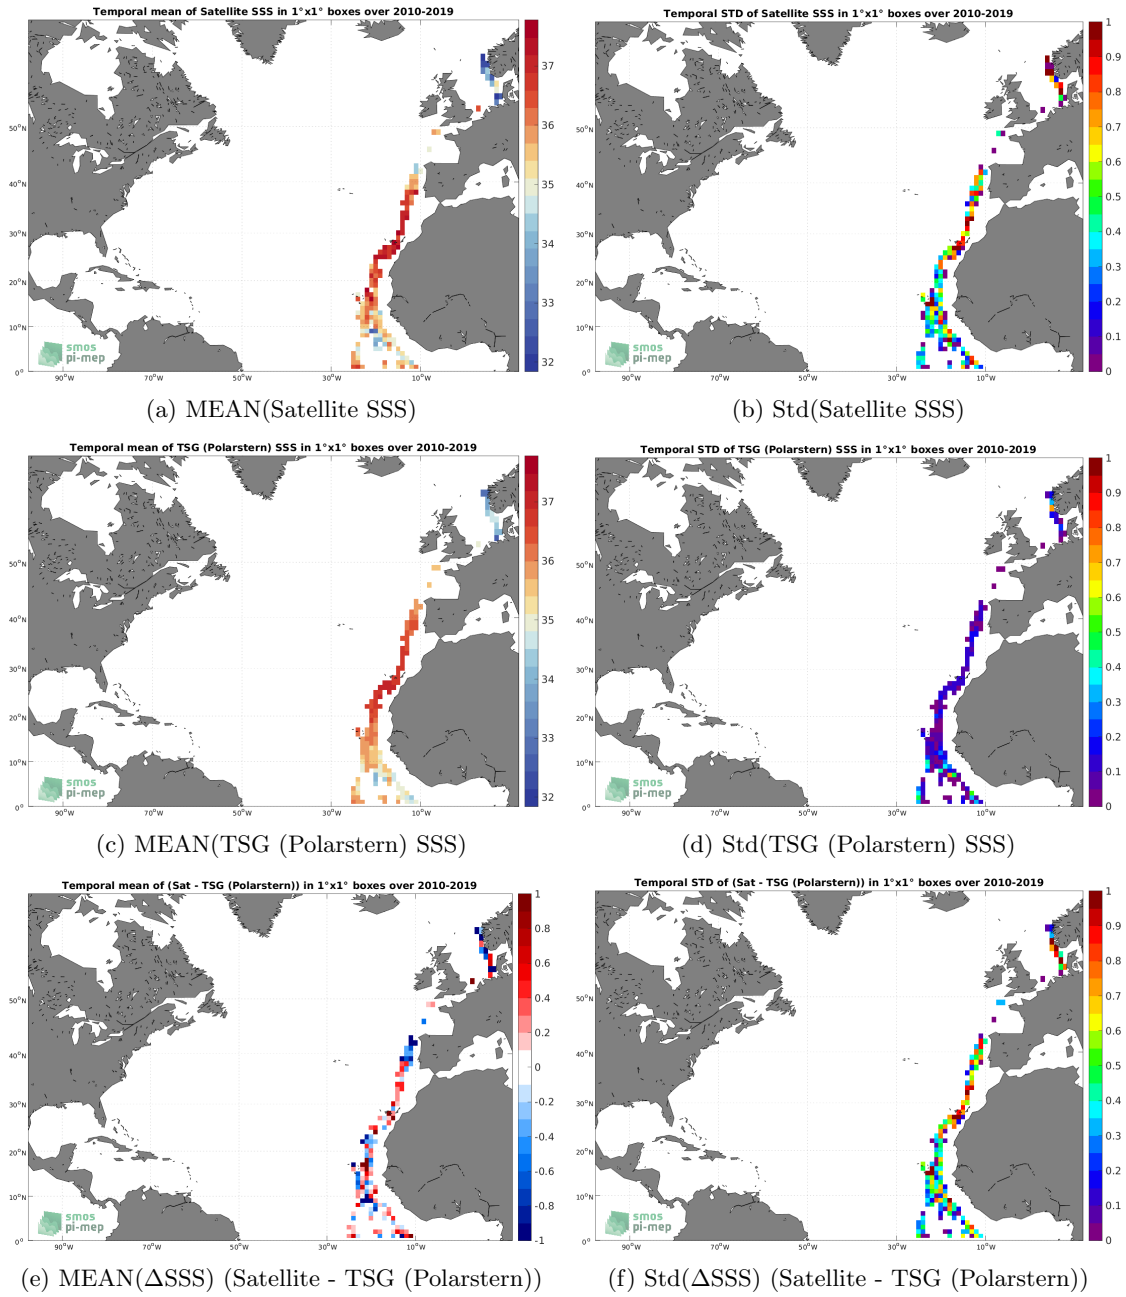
Temporal mean of Satellite SSS in 1°x1° boxes over 2010-2019

37
36
35
34
33
32

50°N
40°N
30°N
20°N
10°N
0°

90°W 70°W 50°W 30°W 10°W

smos
pi-mep

(a) MEAN(Satellite SSS)

Temporal STD of Satellite SSS in 1°x1° boxes over 2010-2019

1
0.9
0.8
0.7
0.6
0.5
0.4
0.3
0.2
0.1
0

50°N
40°N
30°N
20°N
10°N
0°

90°W 70°W 50°W 30°W 10°W

smos
pi-mep

(b) Std(Satellite SSS)

Temporal mean of TSG (Polarstern) SSS in 1°x1° boxes over 2010-2019

37
36
35
34
33
32

50°N
40°N
30°N
20°N
10°N
0°

90°W 70°W 50°W 30°W 10°W

smos
pi-mep

(c) MEAN(TSG (Polarstern) SSS)

Temporal STD of TSG (Polarstern) SSS in 1°x1° boxes over 2010-2019

1
0.9
0.8
0.7
0.6
0.5
0.4
0.3
0.2
0.1
0

50°N
40°N
30°N
20°N
10°N
0°

90°W 70°W 50°W 30°W 10°W

smos
pi-mep

(d) Std(TSG (Polarstern) SSS)

Temporal mean of (Sat - TSG (Polarstern)) in 1°x1° boxes over 2010-2019

1
0.8
0.6
0.4
0.2
0
-0.2
-0.4
-0.6
-0.8
-1

50°N
40°N
30°N
20°N
10°N
0°

90°W 70°W 50°W 30°W 10°W

smos
pi-mep

(e) MEAN(ΔSSS) (Satellite - TSG (Polarstern))

Temporal STD of (Sat - TSG (Polarstern)) in 1°x1° boxes over 2010-2019

1
0.9
0.8
0.7
0.6
0.5
0.4
0.3
0.2
0.1
0

50°N
40°N
30°N
20°N
10°N
0°

90°W 70°W 50°W 30°W 10°W

smos
pi-mep

(f) Std(ΔSSS) (Satellite - TSG (Polarstern))